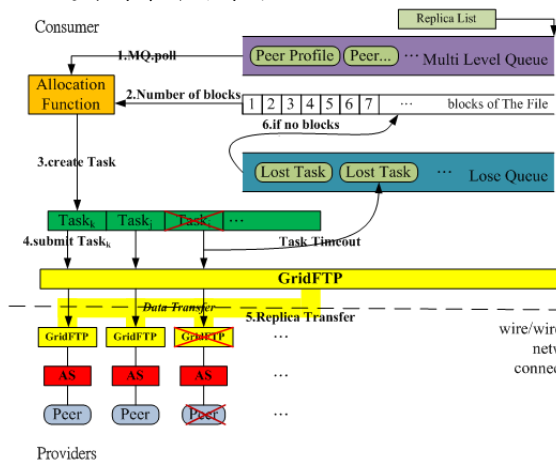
Consumer

Replica List

Peer Profile

Peer...

...

Multi Level Queue

1.MQ.poll

Allocation Function

2.Number of blocks

| 1 | 2 | 3 | 4 | 5 | 6 | 7 | ... |
|---|---|---|---|---|---|---|---|

blocks of The File

6.if no blocks

3.create Task

Lost Task

Lost Task

Lose Queue

$Task_k$

$Task_i$

Task

...

4.submit $Task_k$

Task Timeout

GridFTP

Data Transfer

5.Replica Transfer

GridFTP

GridFTP

GridFTP

...

AS

AS

AS

...

Peer

Peer

Peer

...

wire/wire

netw

connec

Providers